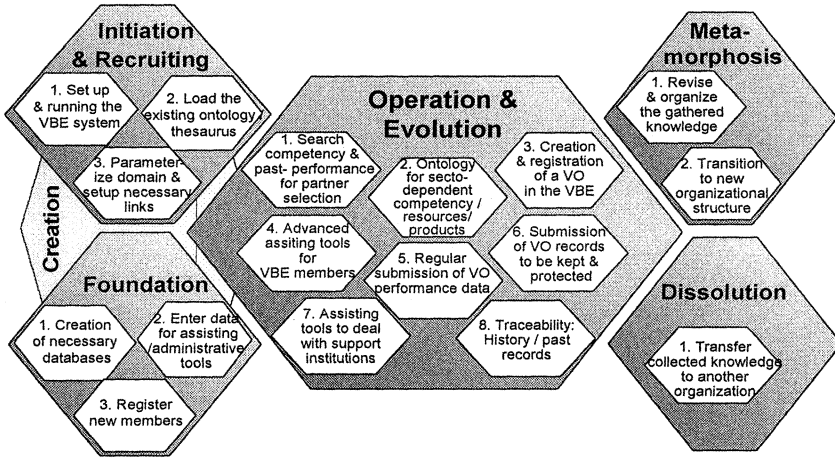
Initiation & Recruiting

1. Set up & running the VBE system

2. Load the existing ontology / thesaurus

3. Parameterize domain & setup necessary links

Creation

Foundation

1. Creation of necessary databases

2. Enter data for assisting /administrative tools

3. Register new members

Operation & Evolution

1. Search competency & past- performance for partner selection

2. Ontology for secto-dependent competency / resources/ products

3. Creation & registration of a VO in the VBE

4. Advanced assiting tools for VBE members

5. Regular submission of VO performance data

6. Submission of VO records to be kept & protected

7. Assisting tools to deal with support institutions

8. Traceability: History / past records

Metamorphosis

1. Revise & organize the gathered knowledge

2. Transition to new organizational structure

Dissolution

1. Transfer collected knowledge to another organization